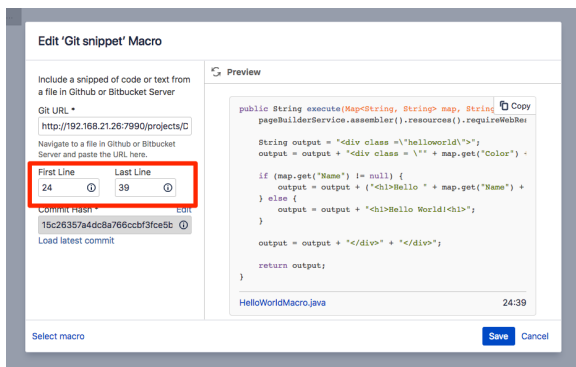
Edit 'Git snippet' Macro

Include a snipped of code or text from a file in Github or Bitbucket Server

Git URL *

http://192.168.21.26:7990/projects/D

Navigate to a file in Github or Bitbucket Server and paste the URL here.

First Line

24

Last Line

39

Commit Hash *

Edit

15c26357a4dc8a766ccbf3fce5b

Load latest commit

Preview

Copy

public String execute(Map<String, String> map, String
    pageBuilderService.assembler().resources().requireWebRe

    String output = "<div class =\"helloworld\">";
    output = output + "<div class = \"" + map.get("Color") +

    if (map.get("Name") != null) {
        output = output + ("<h1>Hello " + map.get("Name") +
    } else {
        output = output + "<h1>Hello World!<h1>";
    }

    output = output + "</div>" + "</div>";

    return output;
}

HelloWorldMacro.java

24:39

Select macro

Save

Cancel